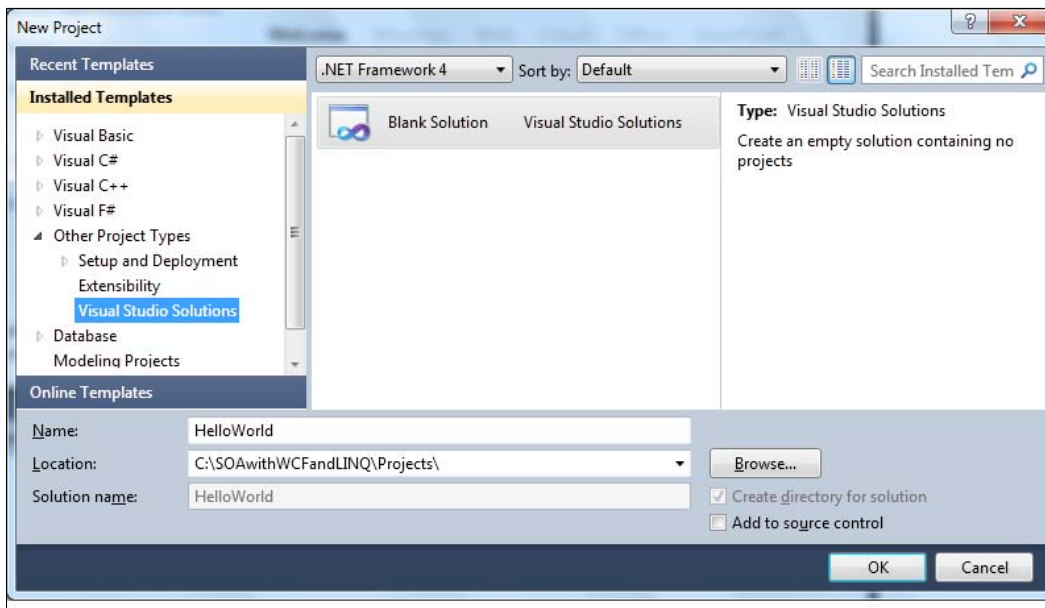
New Project

Recent Templates

Installed Templates

Visual Basic
Visual C#
Visual C++
Visual F#
Other Project Types
Setup and Deployment
Extensibility
Visual Studio Solutions
Database
Modeling Projects

Online Templates

.NET Framework 4
Sort by: Default
Search Installed Tem

Blank Solution
Visual Studio Solutions

Type: Visual Studio Solutions
Create an empty solution containing no projects

Name: HelloWorld
Location: C:\SOAwithWCFandLINQ\Projects\
Browse...
Solution name: HelloWorld
Create directory for solution
Add to source control

OK
Cancel